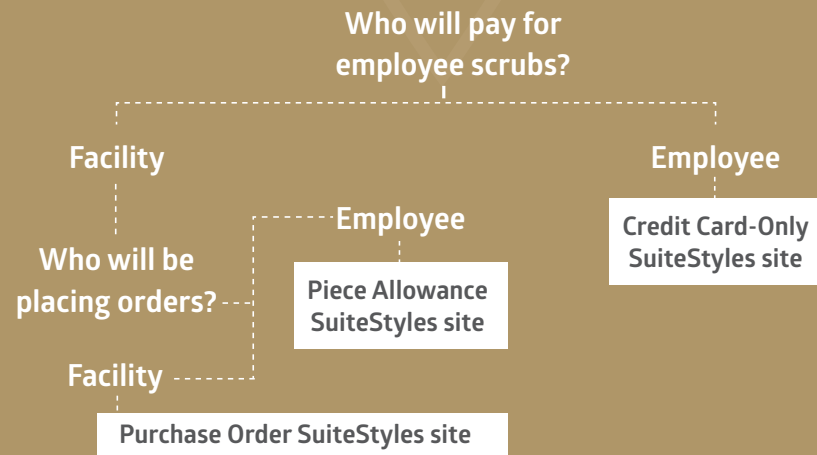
Who will pay for employee scrubs?

Facility

Employee

Credit Card-Only SuiteStyles site

Who will be placing orders?

Employee

Piece Allowance SuiteStyles site

Facility

Purchase Order SuiteStyles site